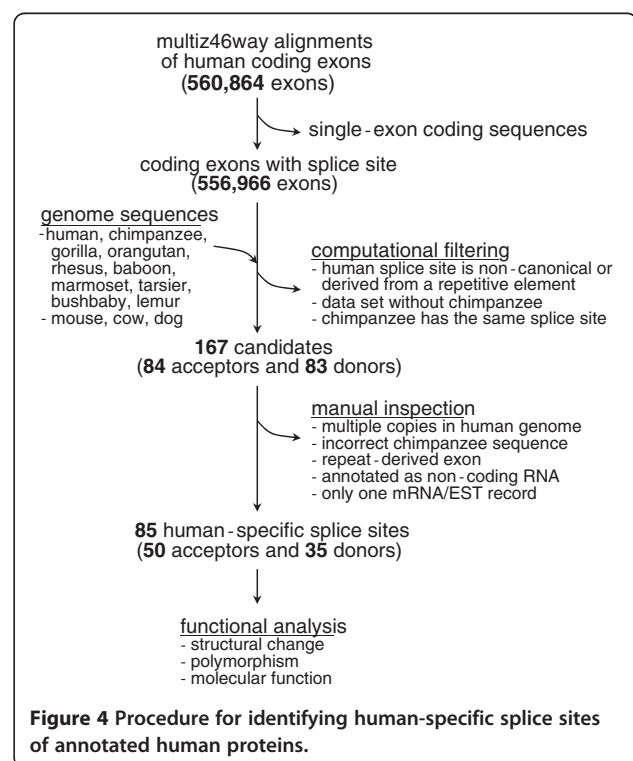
multiz46way alignments of human coding exons (**560,864** exons)

single-exon coding sequences

coding exons with splice site (**556,966** exons)

genome sequences
-human, chimpanzee, gorilla, orangutan, rhesus, baboon, marmoset, tarsier, bushbaby, lemur
- mouse, cow, dog

computational filtering
- human splice site is non-canonical or derived from a repetitive element
- data set without chimpanzee
- chimpanzee has the same splice site

**167** candidates (**84** acceptors and **83** donors)

manual inspection
- multiple copies in human genome
- incorrect chimpanzee sequence
- repeat-derived exon
- annotated as non-coding RNA
- only one mRNA/EST record

**85** human-specific splice sites (**50** acceptors and **35** donors)

functional analysis
- structural change
- polymorphism
- molecular function

**Figure 4 Procedure for identifying human-specific splice sites of annotated human proteins.**